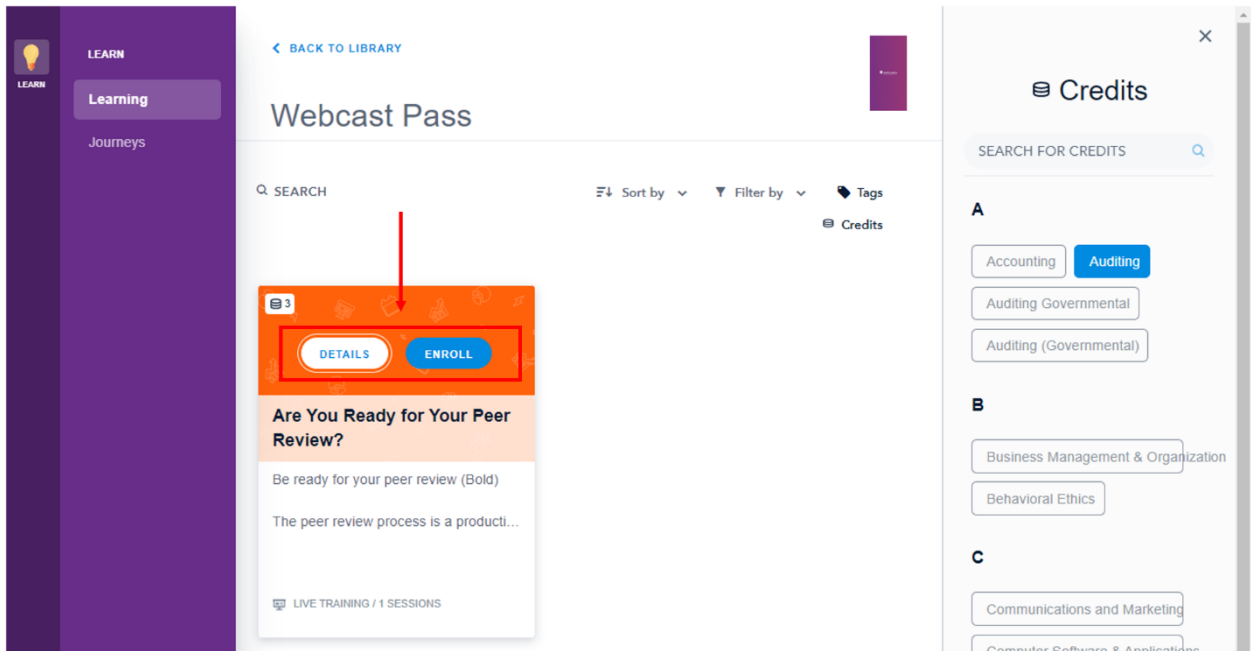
LEARN

LEARN

Learning

Journeys

BACK TO LIBRARY

Webcast Pass

SEARCH

Sort by

Filter by

Tags

Credits

3

DETAILS

ENROLL

Are You Ready for Your Peer Review?

Be ready for your peer review (Bold)

The peer review process is a producti...

LIVE TRAINING / 1 SESSIONS

×

Credits

SEARCH FOR CREDITS

A

Accounting

Auditing

Auditing Governmental

Auditing (Governmental)

B

Business Management & Organization

Behavioral Ethics

C

Communications and Marketing

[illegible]